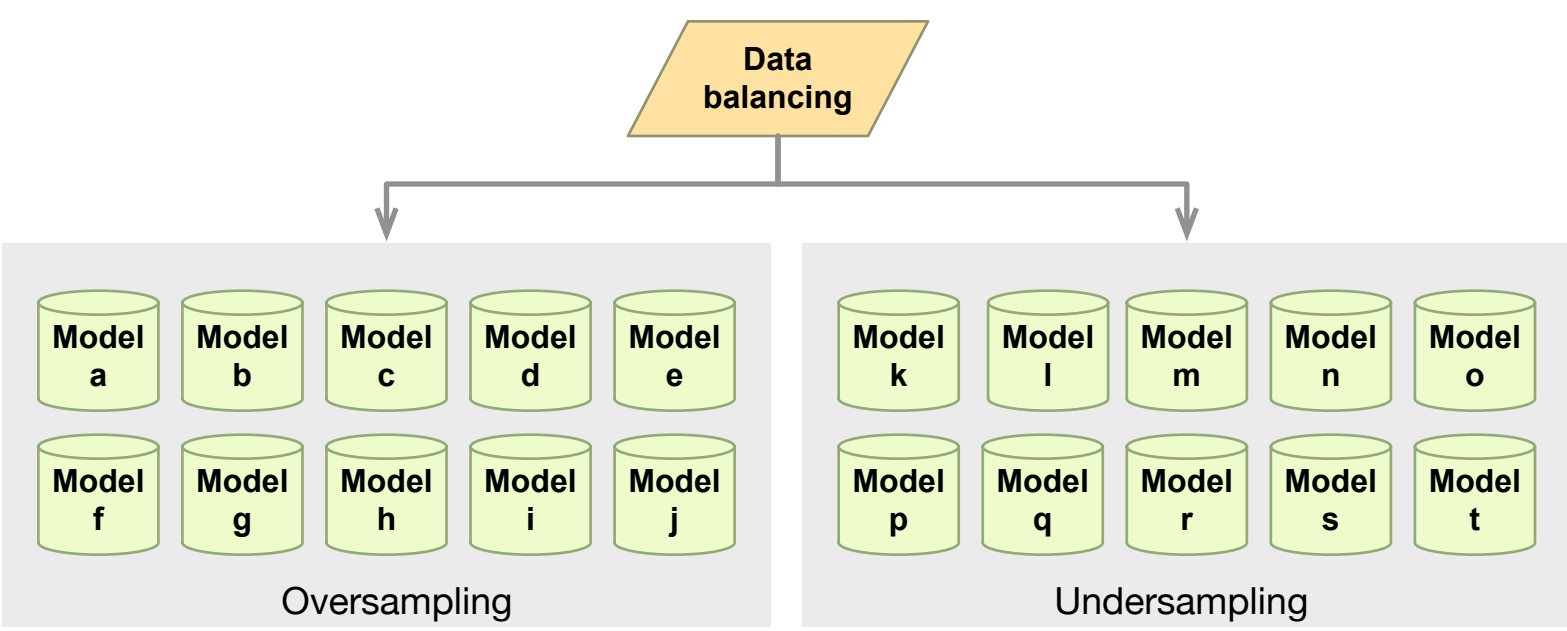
Data balancing

Model a
Model b
Model c
Model d
Model e
Model f
Model g
Model h
Model i
Model j

Oversampling

Model k
Model l
Model m
Model n
Model o
Model p
Model q
Model r
Model s
Model t

Undersampling